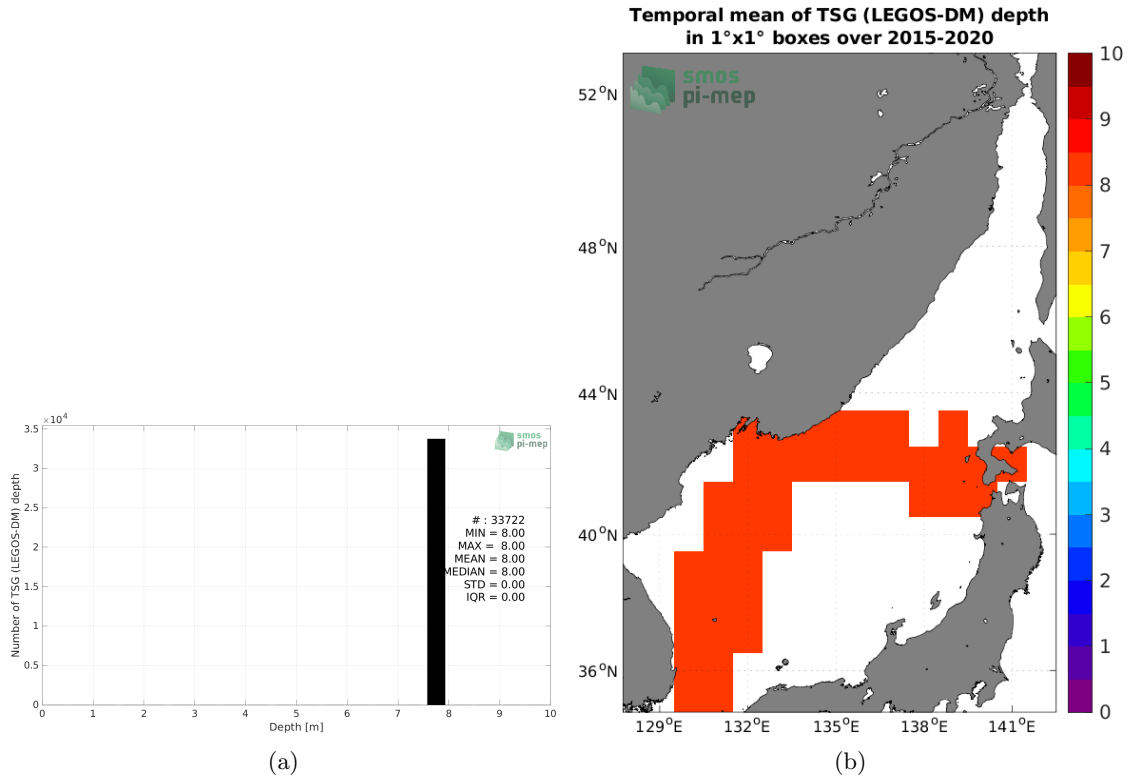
$\times 10^4$
3.5
3
2.5
2
1.5
1
0.5
0
Number of TSG (LEGOS-DM) depth
smos pi-mep
# : 33722
MIN = 8.00
MAX = 8.00
MEAN = 8.00
MEDIAN = 8.00
STD = 0.00
IQR = 0.00
0 1 2 3 4 5 6 7 8 9 10
Depth [m]

(a)

Temporal mean of TSG (LEGOS-DM) depth in 1°x1° boxes over 2015-2020

smos pi-mep

52$^o$N
48$^o$N
44$^o$N
40$^o$N
36$^o$N
129$^o$E 132$^o$E 135$^o$E 138$^o$E 141$^o$E

10
9
8
7
6
5
4
3
2
1
0

(b)